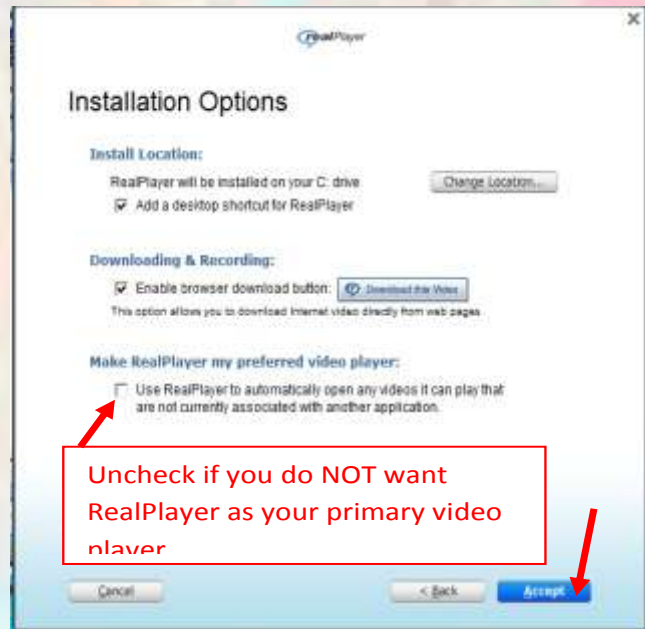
RealPlayer

Installation Options

Install Location:

RealPlayer will be installed on your C: drive

Change Location...

Add a desktop shortcut for RealPlayer

Downloading & Recording:

Enable browser download button:

Download this Video

This option allows you to download Internet video directly from web pages.

Make RealPlayer my preferred video player:

Use RealPlayer to automatically open any videos it can play that are not currently associated with another application.

Uncheck if you do NOT want RealPlayer as your primary video player

Cancel

< Back

Accept